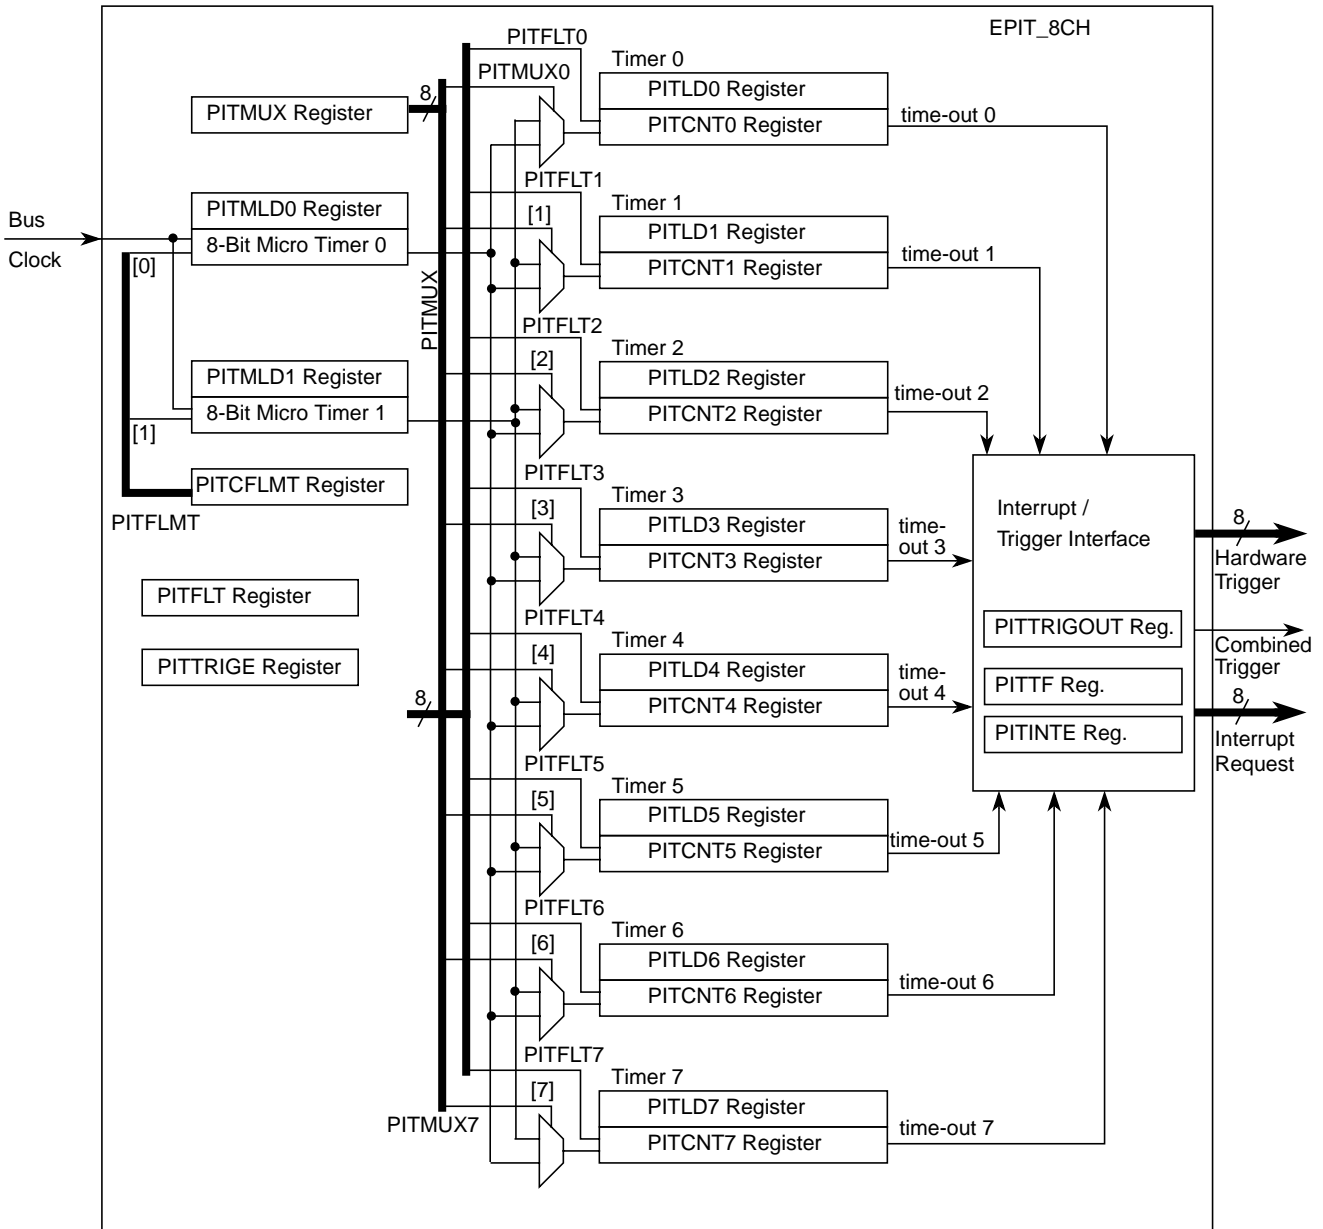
EPIT_8CH

PITFLT0
PITMUX0
Timer 0
PITLD0 Register
PITCNT0 Register
time-out 0

PITMUX Register
8

Bus
Clock

PITMLD0 Register
8-Bit Micro Timer 0
[0]

PITFLT1
[1]
Timer 1
PITLD1 Register
PITCNT1 Register
time-out 1

PITMUX

PITFLT2
[2]
Timer 2
PITLD2 Register
PITCNT2 Register
time-out 2

PITMLD1 Register
8-Bit Micro Timer 1
[1]

PITCFLMT Register
PITFLMT

PITFLT3
[3]
Timer 3
PITLD3 Register
PITCNT3 Register
time-out 3

Interrupt / Trigger Interface

8
Hardware Trigger

PITFLT Register

PITTRIGE Register

PITFLT4
[4]
Timer 4
PITLD4 Register
PITCNT4 Register
time-out 4

PITTRIGOUT Reg.
Combined Trigger
PITTF Reg.
8
PITINTE Reg.
Interrupt Request

8

PITFLT5
[5]
Timer 5
PITLD5 Register
PITCNT5 Register
time-out 5

PITFLT6
[6]
Timer 6
PITLD6 Register
PITCNT6 Register
time-out 6

PITFLT7
[7]
Timer 7
PITLD7 Register
PITCNT7 Register
time-out 7
PITMUX7